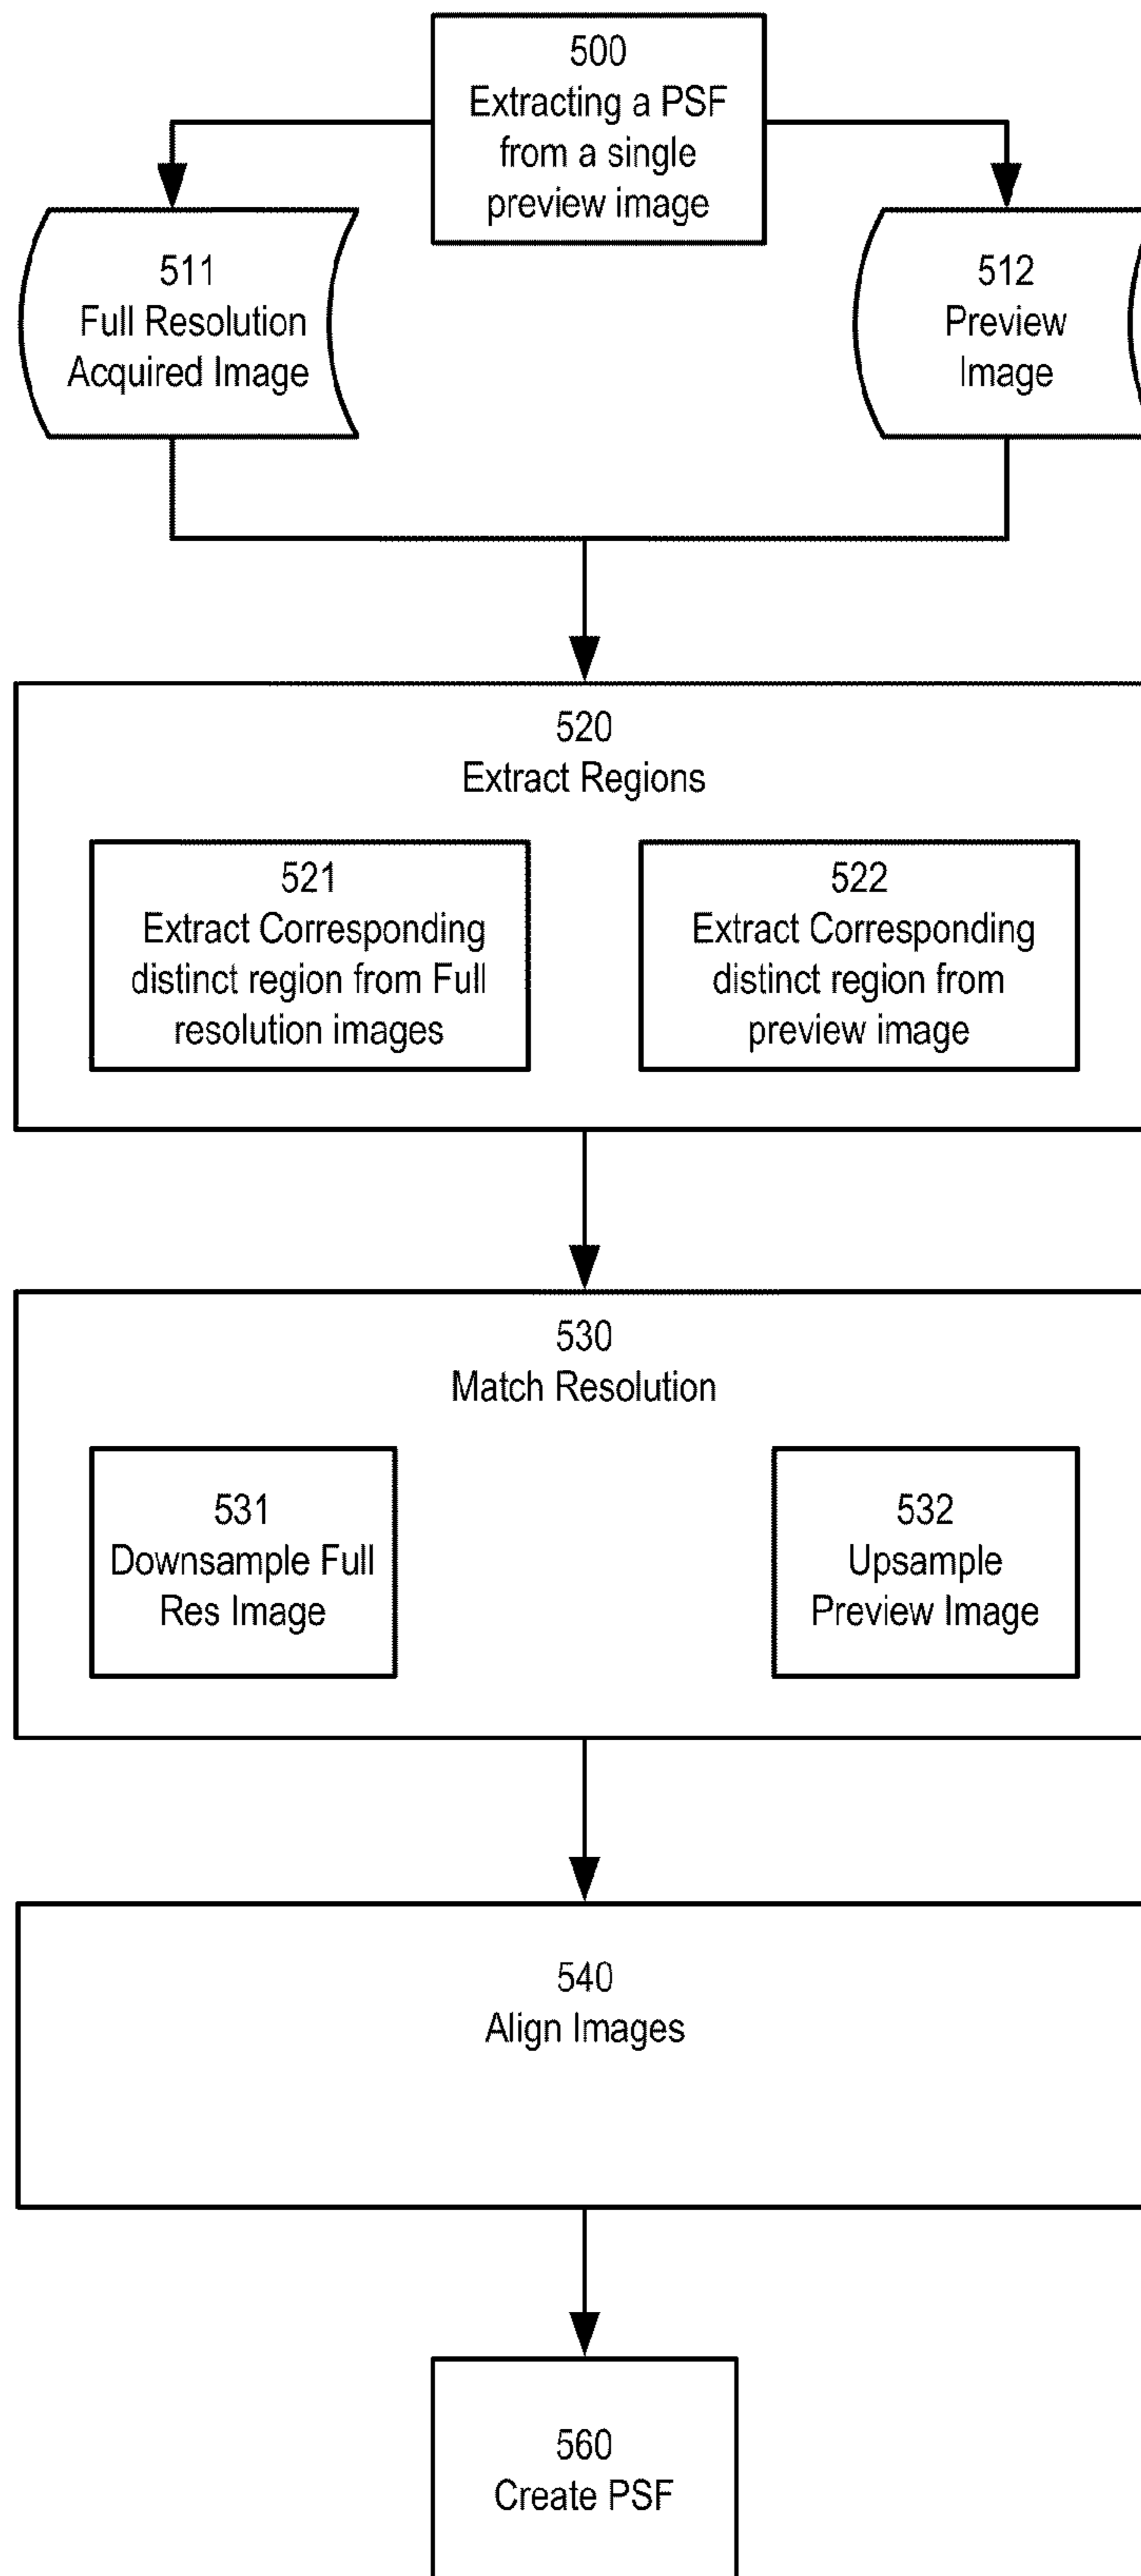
500
Extracting a PSF from a single preview image

511
Full Resolution Acquired Image

512
Preview Image

520
Extract Regions

521
Extract Corresponding distinct region from Full resolution images

522
Extract Corresponding distinct region from preview image

530
Match Resolution

531
Downsample Full Res Image

532
Upsample Preview Image

540
Align Images

560
Create PSF